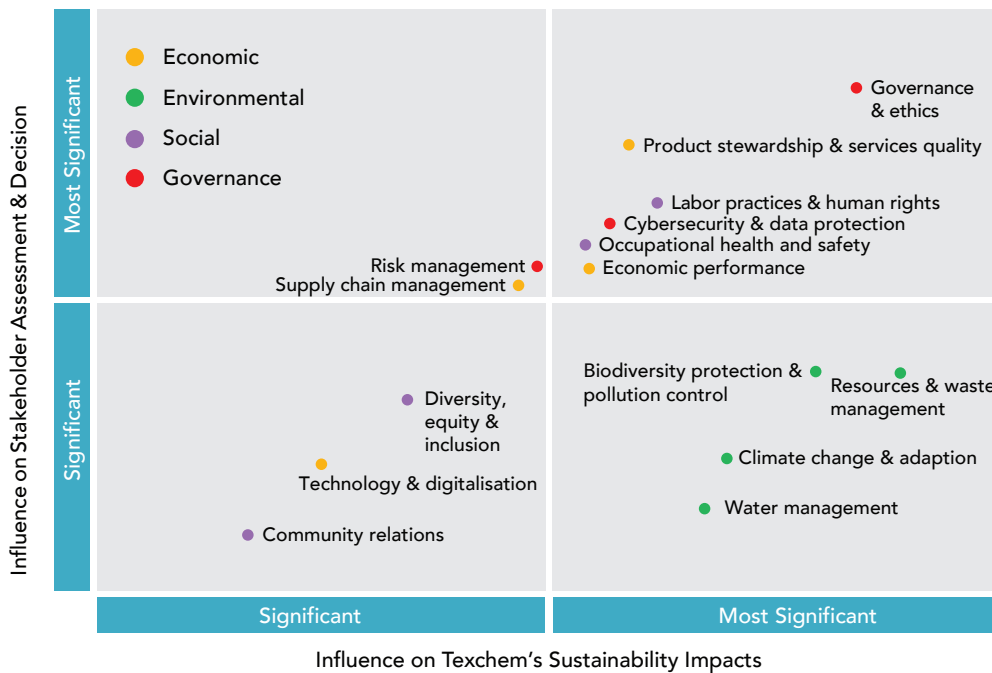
Influence on Stakeholder Assessment & Decision

Most Significant

Significant

Economic
Environmental
Social
Governance

Governance & ethics
Product stewardship & services quality
Labor practices & human rights
Cybersecurity & data protection
Occupational health and safety
Economic performance
Risk management
Supply chain management

Diversity, equity & inclusion
Technology & digitalisation
Community relations

Biodiversity protection & pollution control
Resources & waste management
Climate change & adaption
Water management

Significant
Most Significant

Influence on Texchem's Sustainability Impacts